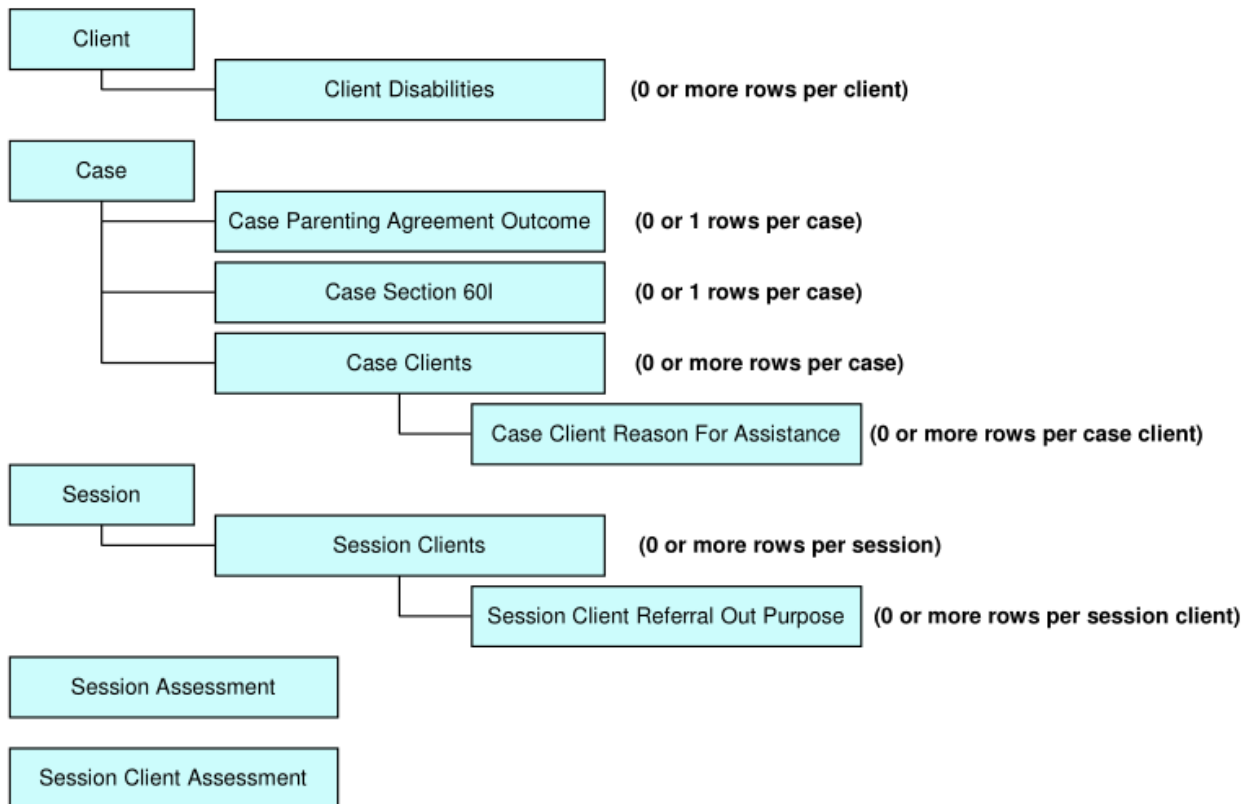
Client

Client Disabilities (0 or more rows per client)

Case

Case Parenting Agreement Outcome (0 or 1 rows per case)

Case Section 60I (0 or 1 rows per case)

Case Clients (0 or more rows per case)

Case Client Reason For Assistance (0 or more rows per case client)

Session

Session Clients (0 or more rows per session)

Session Client Referral Out Purpose (0 or more rows per session client)

Session Assessment

Session Client Assessment